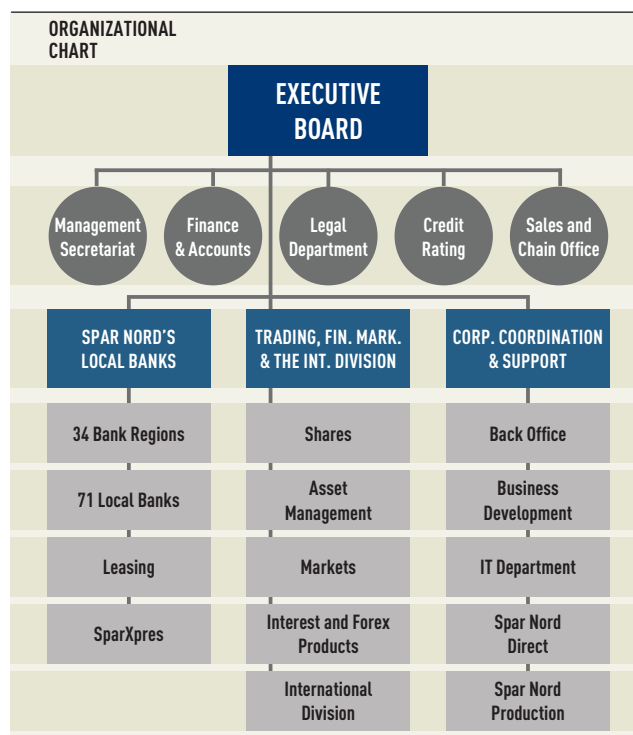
ORGANIZATIONAL CHART

EXECUTIVE BOARD

Management Secretariat

Finance & Accounts

Legal Department

Credit Rating

Sales and Chain Office

SPAR NORD'S LOCAL BANKS

34 Bank Regions

71 Local Banks

Leasing

SparXpres

TRADING, FIN. MARK. & THE INT. DIVISION

Shares

Asset Management

Markets

Interest and Forex Products

International Division

CORP. COORDINATION & SUPPORT

Back Office

Business Development

IT Department

Spar Nord Direct

Spar Nord Production